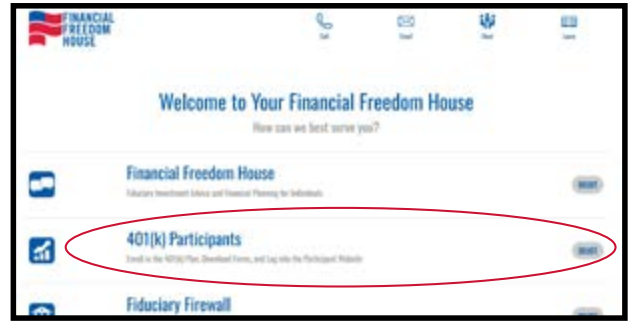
FINANCIAL FREEDOM HOUSE

Call Email Chat Learn

Welcome to Your Financial Freedom House

How can we best serve you?

Financial Freedom House

Fiduciary Investment Advice and Financial Planning for Individuals

SELECT

401(k) Participants

Enroll in the 401(k) Plan, Download Forms, and Log into the Participant Website

SELECT

Fiduciary Firewall